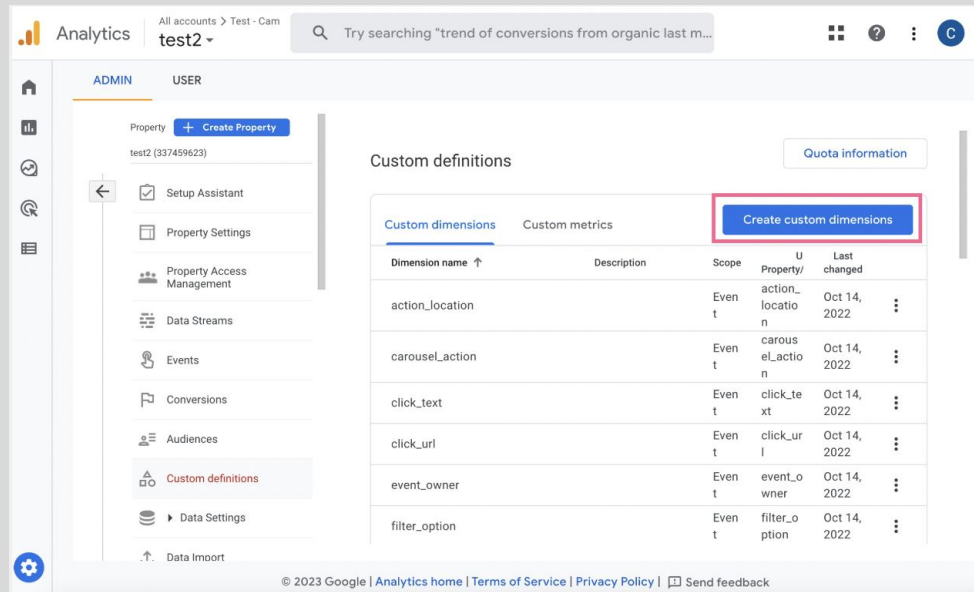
Analytics
All accounts > Test - Cam
test2
Try searching "trend of conversions from organic last m...
C

ADMIN USER

Property
Create Property
test2 (337459623)

Setup Assistant
Property Settings
Property Access Management
Data Streams
Events
Conversions
Audiences
Custom definitions
Data Settings
Data Import

Custom definitions
Quota information

Custom dimensions Custom metrics
Create custom dimensions

| Dimension name ↑ | Description | Scope | U Property/ | Last changed | |
|---|---|---|---|---|---|
| action_location | | Event | action_location | Oct 14, 2022 | ⋮ |
| carousel_action | | Event | carousel_action | Oct 14, 2022 | ⋮ |
| click_text | | Event | click_text | Oct 14, 2022 | ⋮ |
| click_url | | Event | click_url | Oct 14, 2022 | ⋮ |
| event_owner | | Event | event_owner | Oct 14, 2022 | ⋮ |
| filter_option | | Event | filter_option | Oct 14, 2022 | ⋮ |

© 2023 Google | Analytics home | Terms of Service | Privacy Policy | Send feedback